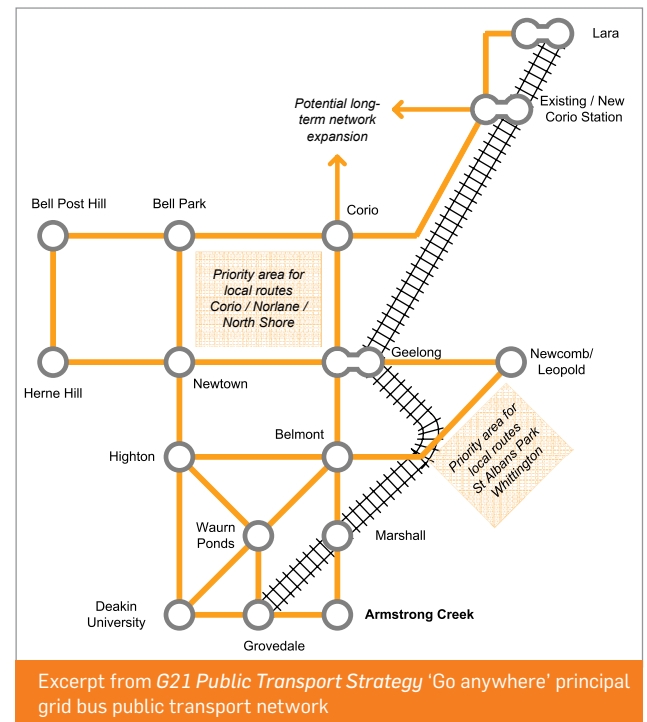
Lara

Existing / New Corio Station

Potential long-term network expansion

Bell Post Hill

Bell Park

Corio

Priority area for local routes Corio / Norlane / North Shore

Herne Hill

Newtown

Geelong

Newcomb/ Leopold

Highton

Belmont

Priority area for local routes St Albans Park Whittington

Waurn Ponds

Marshall

Deakin University

Grovedale

Armstrong Creek

Excerpt from G21 Public Transport Strategy 'Go anywhere' principal grid bus public transport network